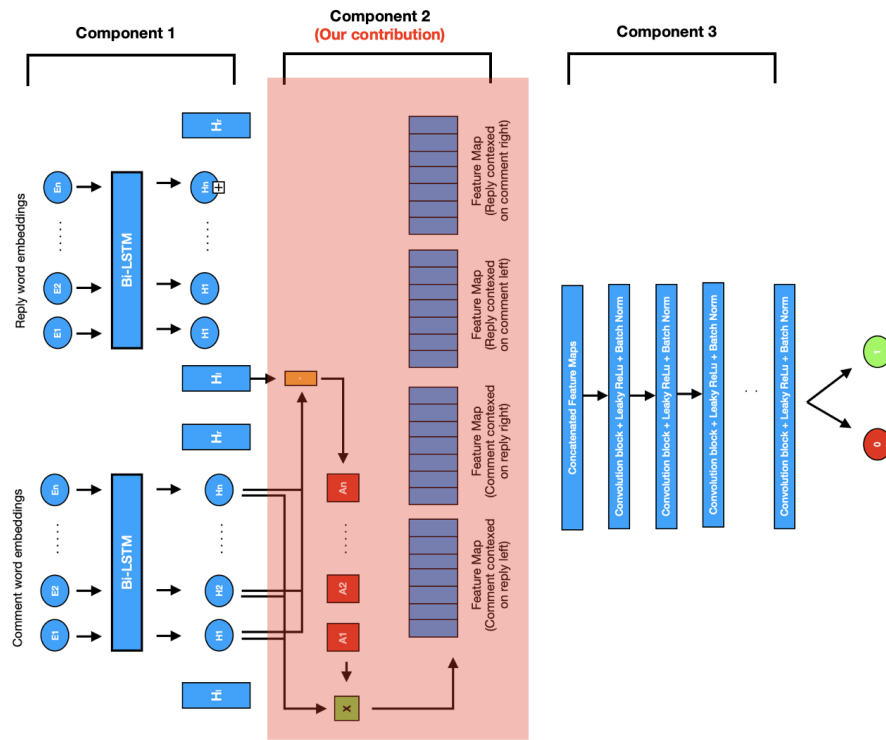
Component 1

Component 2
(Our contribution)

Component 3

Reply word embeddings

En
.....
E2
E1

Bi-LSTM

Hr
Hn
.....
H1
H1

Hl

Feature Map (Reply contexed on comment right)

Feature Map (Reply contexed on comment left)

Feature Map (Comment contexed on reply right)

Feature Map (Comment contexed on reply left)

Hr

Comment word embeddings

En
.....
E2
E1

Bi-LSTM

Hn
.....
H2
H1

Hl

·

An
.....
A2
A1

x

Concatenated Feature Maps

Convolution block + Leaky ReLu + Batch Norm

Convolution block + Leaky ReLu + Batch Norm

Convolution block + Leaky ReLu + Batch Norm

. .

Convolution block + Leaky ReLu + Batch Norm

1

0